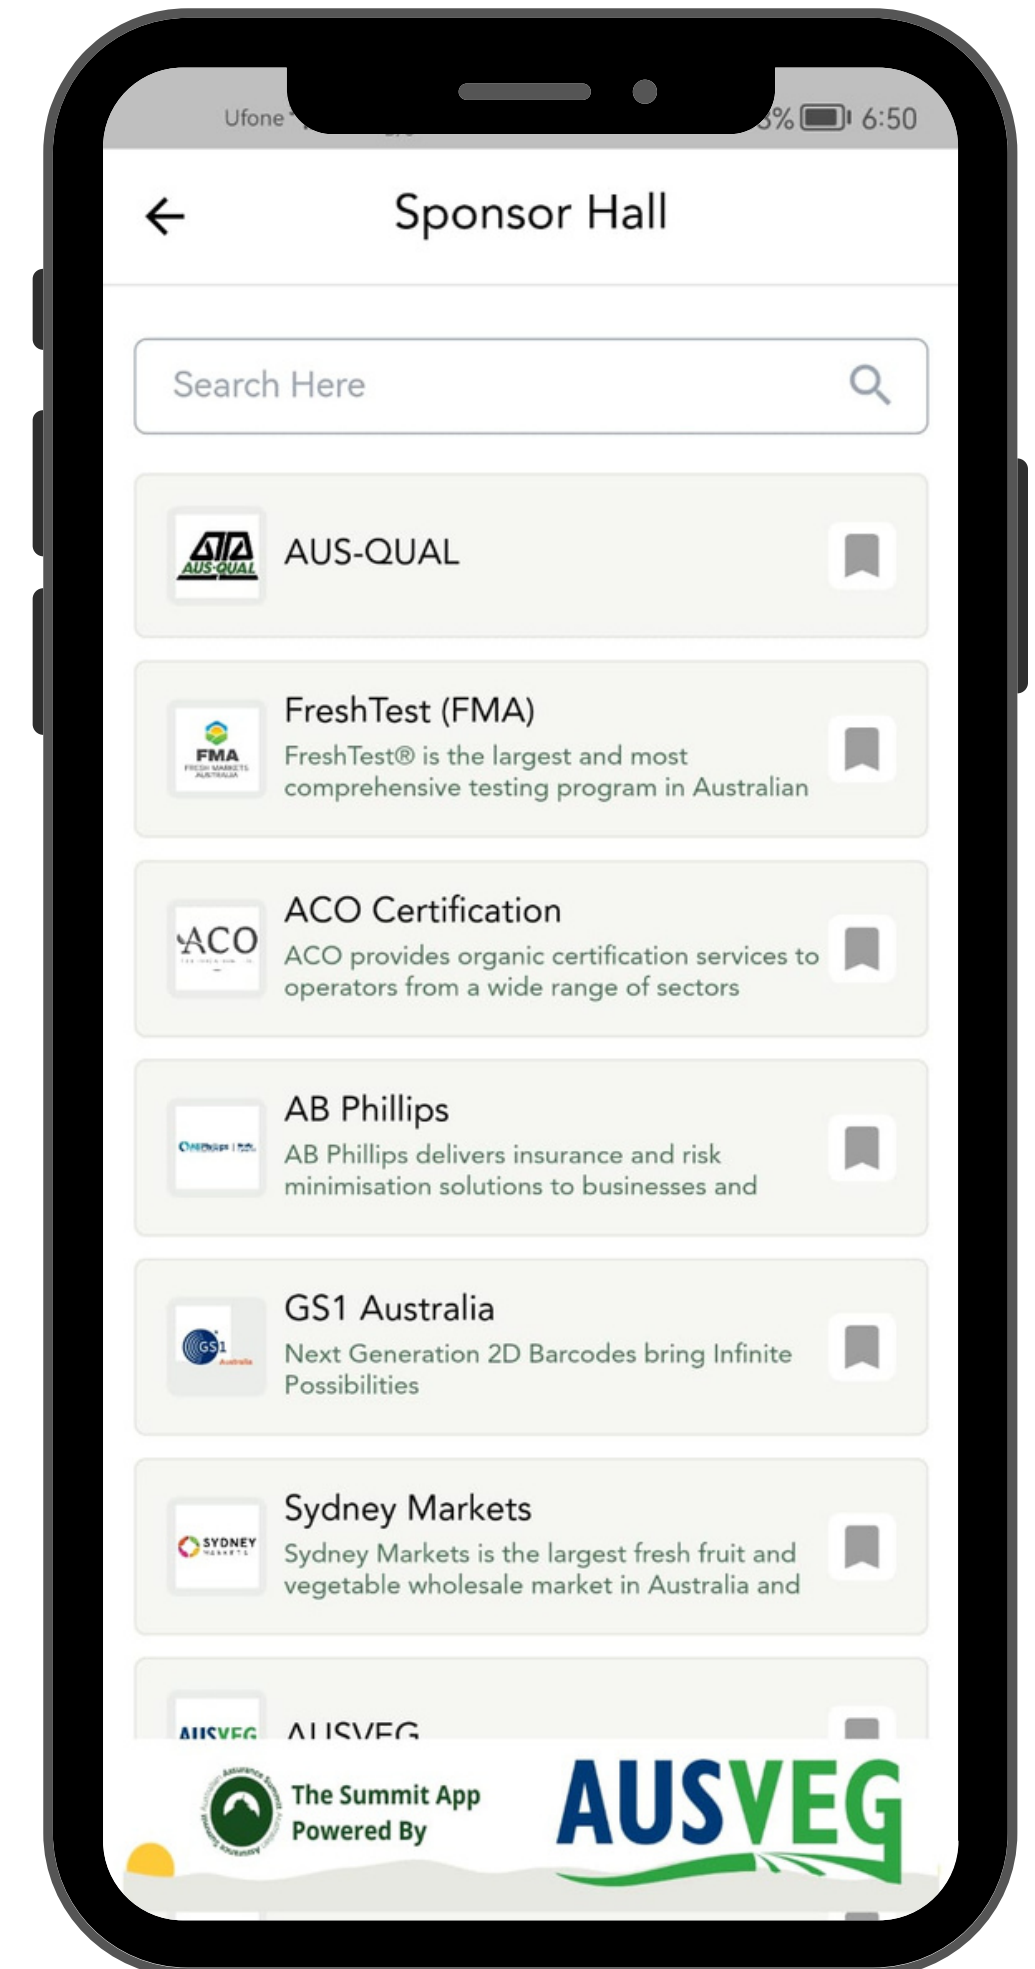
Ufone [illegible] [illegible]% 6:50

Sponsor Hall

Search Here

AUS-QUAL
AUS-QUAL

FreshTest (FMA)
FreshTest® is the largest and most comprehensive testing program in Australian
FMA

ACO Certification
ACO provides organic certification services to operators from a wide range of sectors
ACO

AB Phillips
AB Phillips delivers insurance and risk minimisation solutions to businesses and

GS1 Australia
Next Generation 2D Barcodes bring Infinite Possibilities
GS1 Australia

Sydney Markets
Sydney Markets is the largest fresh fruit and vegetable wholesale market in Australia and
SYDNEY MARKETS

AUSVEG
AUSVEG

The Summit App Powered By
AUSVEG